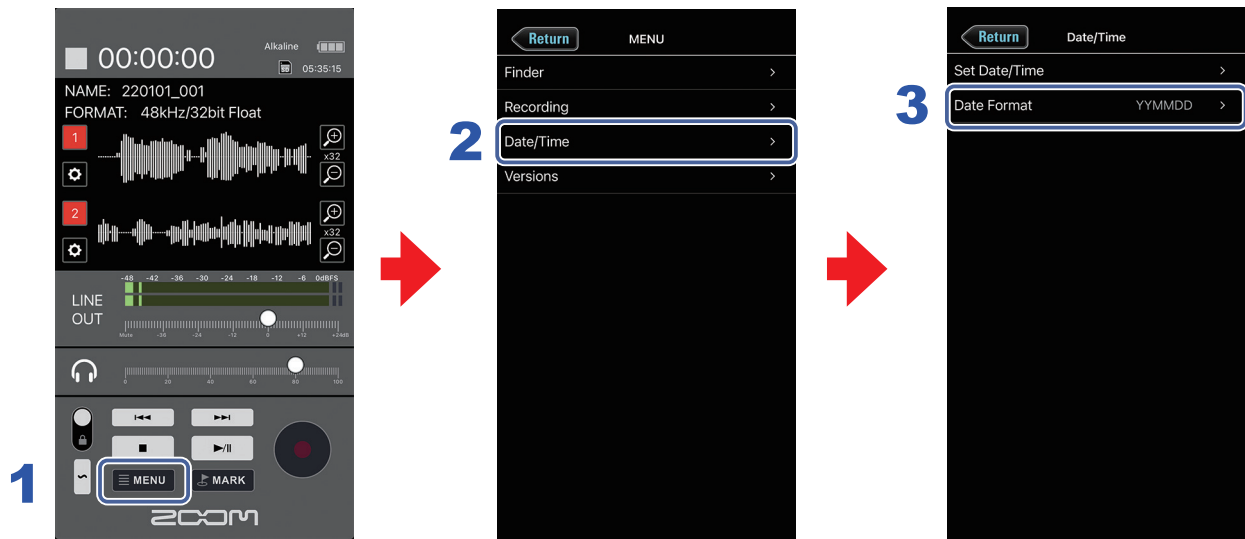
00:00:00
Alkaline
05:35:15
NAME: 220101_001
FORMAT: 48kHz/32bit Float
1
x32
2
x32
-48 -42 -36 -30 -24 -18 -12 -6 0dBFS
LINE OUT
Mute -36 -24 -12 0 +12 +24dB
0 20 40 60 80 100
MENU
MARK
ZOOM
1

Return
MENU
Finder
Recording
Date/Time
Versions
2

Return
Date/Time
Set Date/Time
Date Format YYMMDD
3